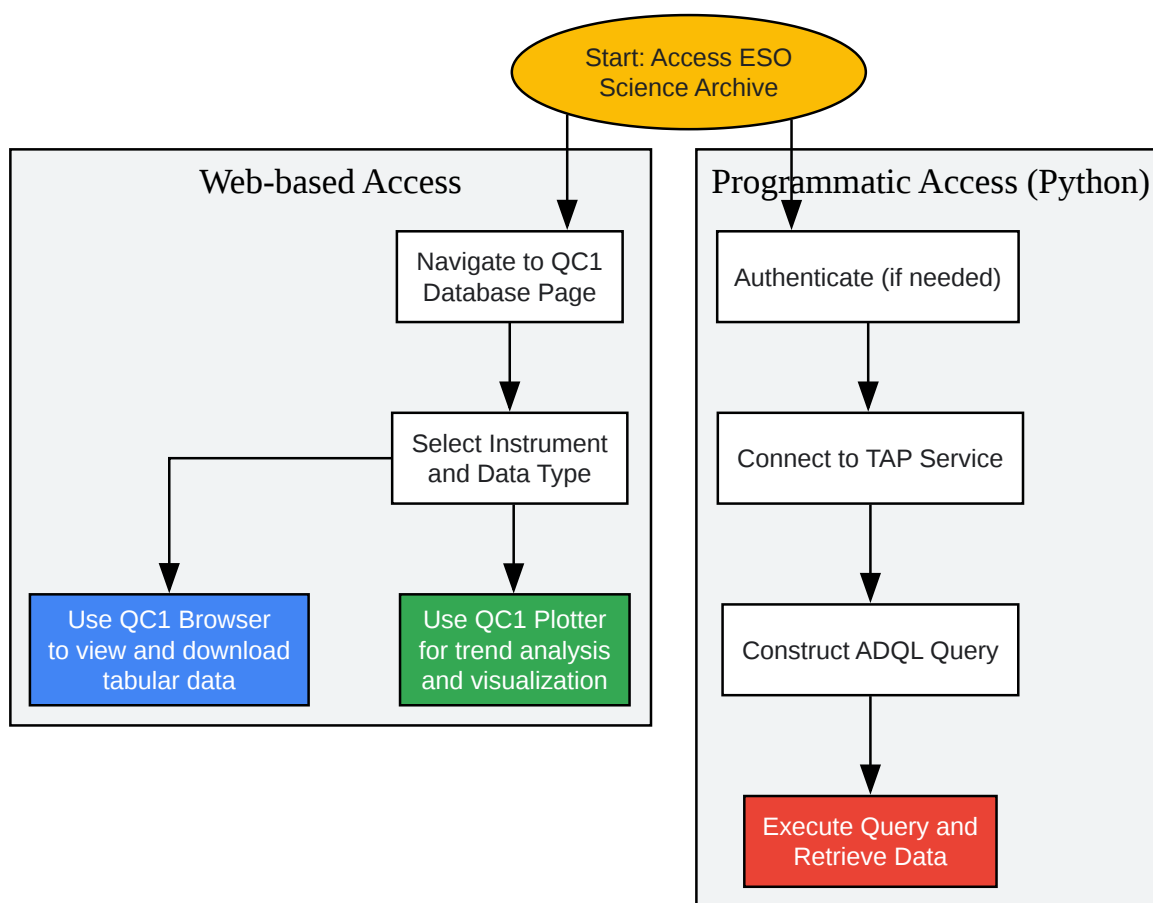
Start: Access ESO Science Archive

Web-based Access

Navigate to QC1 Database Page

Select Instrument and Data Type

Use QC1 Browser to view and download tabular data

Use QC1 Plotter for trend analysis and visualization

Programmatic Access (Python)

Authenticate (if needed)

Connect to TAP Service

Construct ADQL Query

Execute Query and Retrieve Data